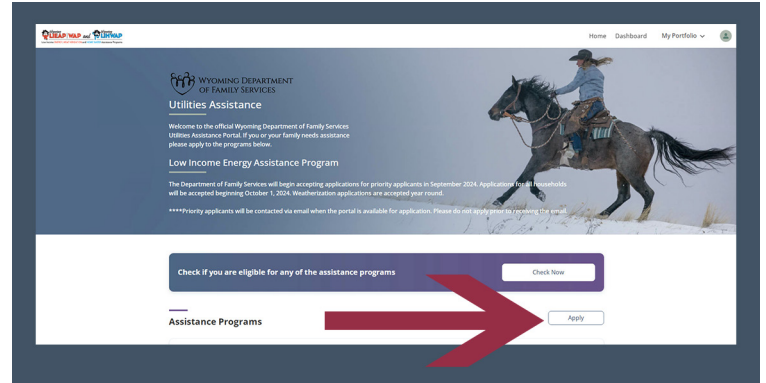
LIEAP WAP and LIHWAP

Home Dashboard My Portfolio

WYOMING DEPARTMENT OF FAMILY SERVICES

Utilities Assistance

Welcome to the official Wyoming Department of Family Services Utilities Assistance Portal. If you or your family needs assistance please apply to the programs below.

Low Income Energy Assistance Program

The Department of Family Services will begin accepting applications for priority applicants in September 2024. Applications for all households will be accepted beginning October 1, 2024. Weatherization applications are accepted year round.

****Priority applicants will be contacted via email when the portal is available for application. Please do not apply prior to receiving the email.

Check if you are eligible for any of the assistance programs

Check Now

Assistance Programs

Apply